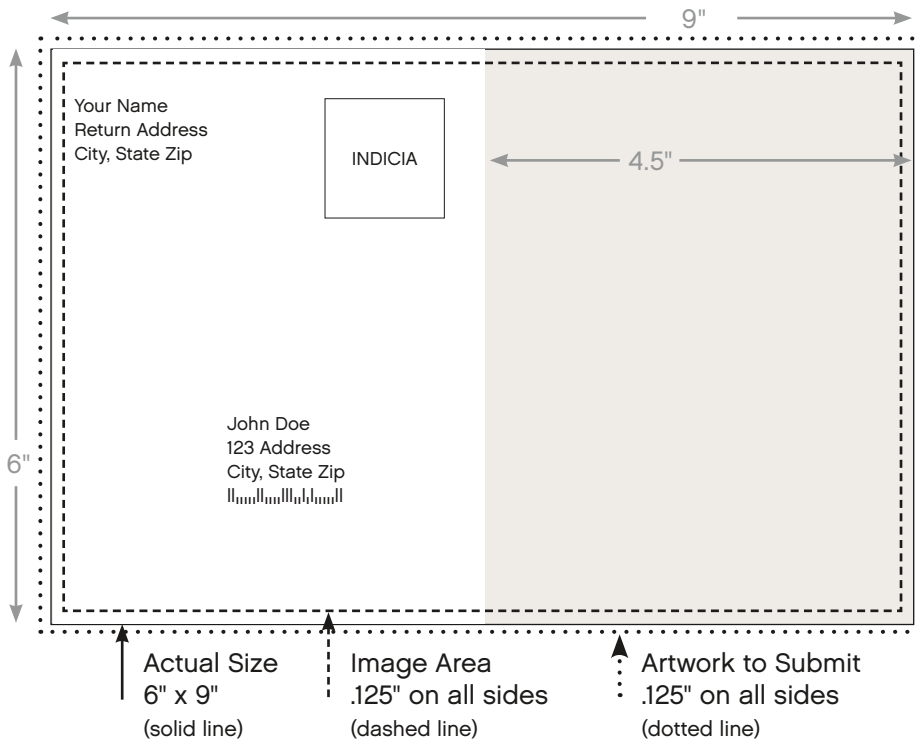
9"

Your Name
Return Address
City, State Zip

INDICIA

4.5"

6"

John Doe
123 Address
City, State Zip

Actual Size
6" x 9"
(solid line)

Image Area
.125" on all sides
(dashed line)

Artwork to Submit
.125" on all sides
(dotted line)